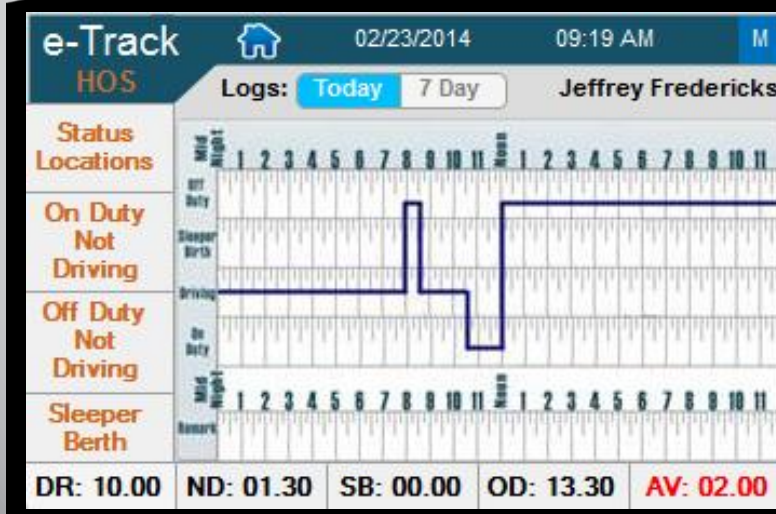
e-Track
HOS

02/23/2014
09:19 AM
M

Logs: Today 7 Day
Jeffrey Fredericks

Status Locations
On Duty Not Driving
Off Duty Not Driving
Sleeper Berth

Mid Night 1 2 3 4 5 6 7 8 9 10 11 Noon 1 2 3 4 5 6 7 8 9 10 11
Off Duty
Sleeper Berth
Driving
On Duty
Mid Night 1 2 3 4 5 6 7 8 9 10 11 Noon 1 2 3 4 5 6 7 8 9 10 11
Remark

DR: 10.00 | ND: 01.30 | SB: 00.00 | OD: 13.30 | AV: 02.00